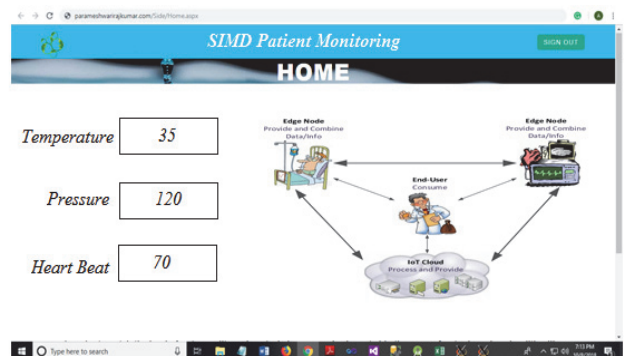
parameshwaricajkumar.com/Side/Home.aspx

SIMD Patient Monitoring

SIGN OUT

HOME

Temperature 35

Pressure 120

Heart Beat 70

Edge Node
Provide and Combine Data/Info

Edge Node
Provide and Combine Data/Info

End-User
Consume

IoT Cloud
Process and Provide

Type here to search

7:13 PM